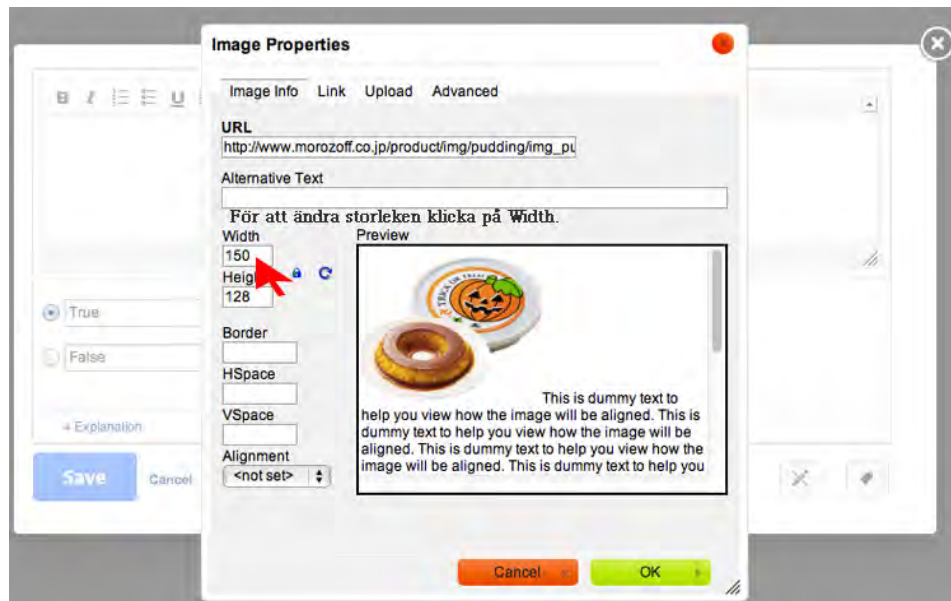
Image Properties

Image Info Link Upload Advanced

URL

http://www.morozoff.co.jp/product/img/pudding/img_pu

Alternative Text

För att ändra storleken klicka på Width.

Width

150

Heig

128

Preview

This is dummy text to help you view how the image will be aligned. This is dummy text to help you view how the image will be aligned. This is dummy text to help you view how the image will be aligned. This is dummy text to help you

Border

HSpace

VSpace

Alignment

<not set>

True

False

+ Explanation

Save

Cancel

Cancel

OK